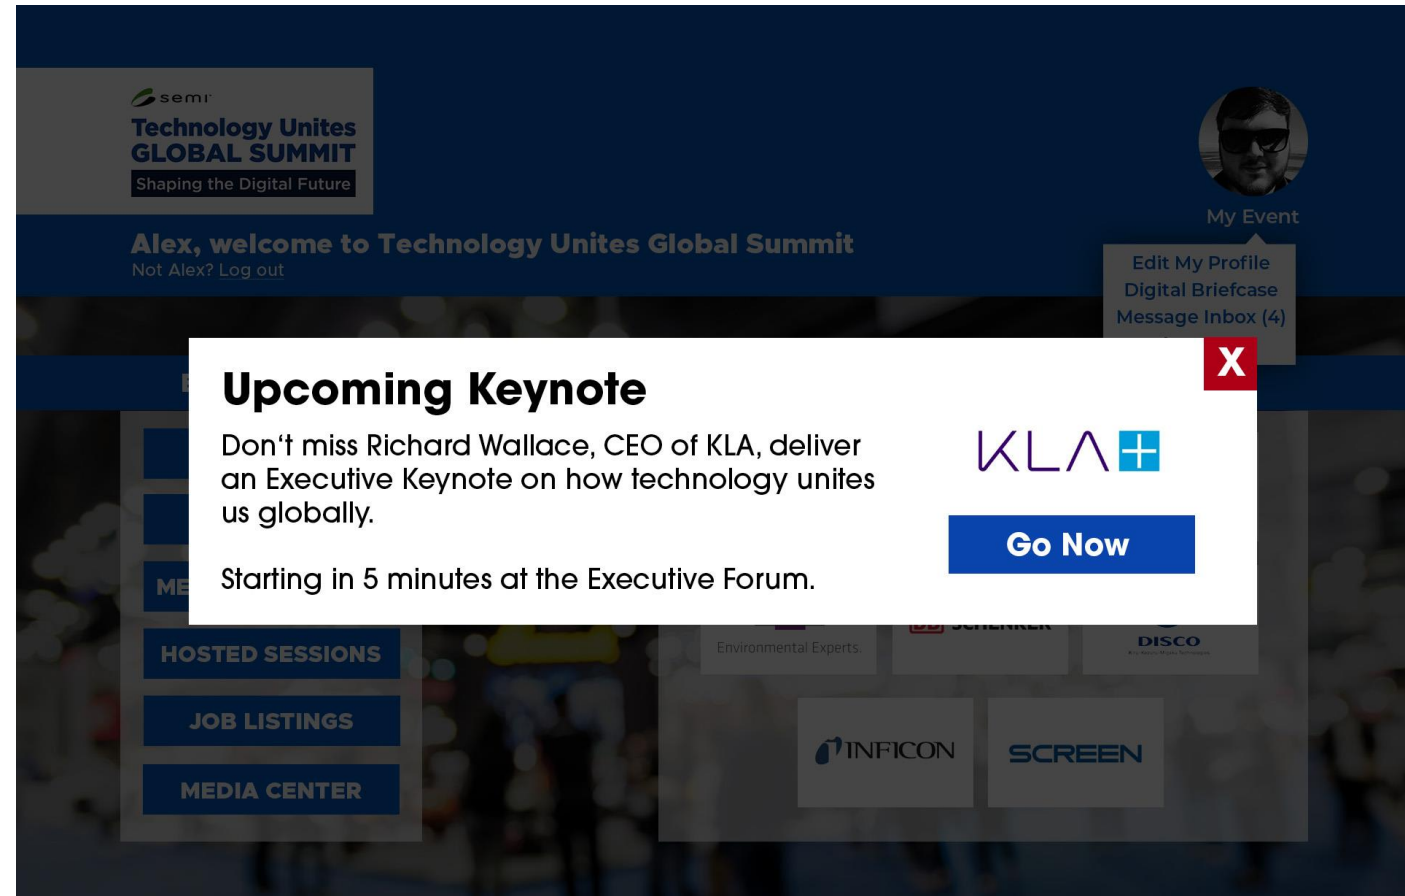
semi
Technology Unites
GLOBAL SUMMIT
Shaping the Digital Future

Alex, welcome to Technology Unites Global Summit
Not Alex? Log out

My Event
Edit My Profile
Digital Briefcase
Message Inbox (4)

X

Upcoming Keynote

Don't miss Richard Wallace, CEO of KLA, deliver an Executive Keynote on how technology unites us globally.

Starting in 5 minutes at the Executive Forum.

KLA

Go Now

ME

HOSTED SESSIONS
JOB LISTINGS
MEDIA CENTER

Environmental Experts.
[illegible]
DISCO
INFICON
SCREEN